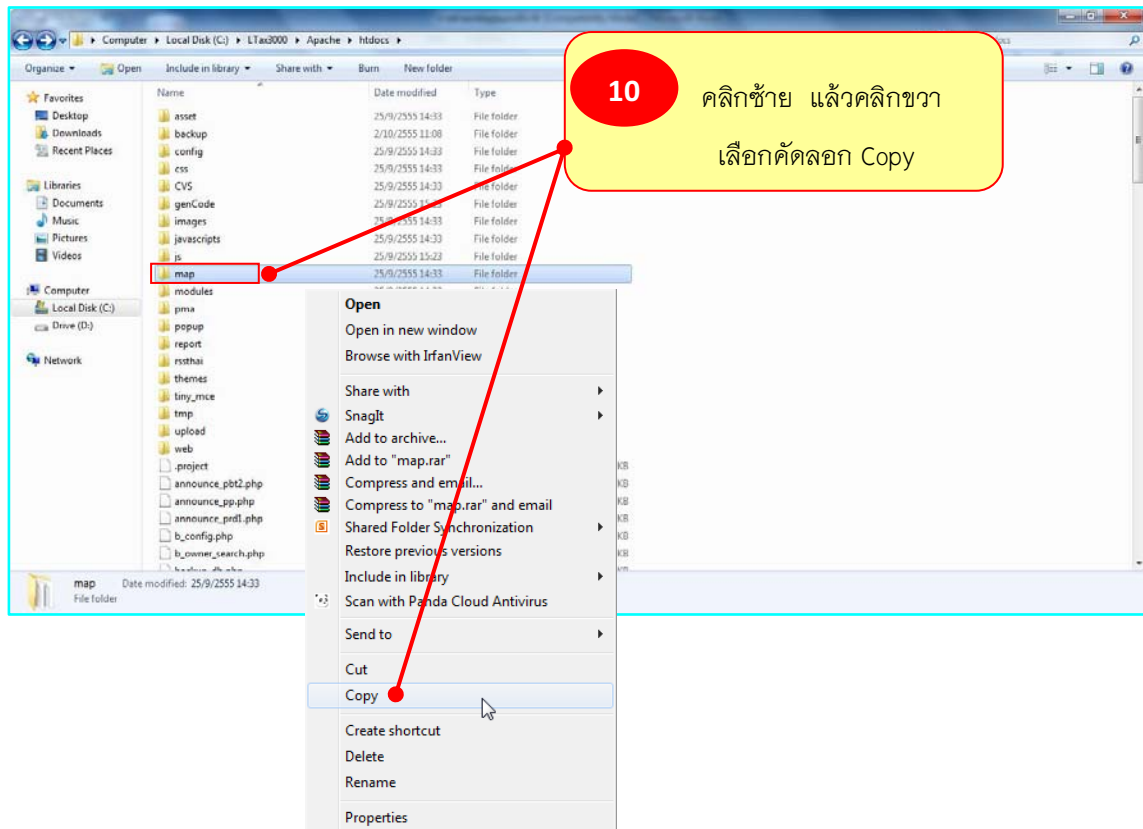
Computer ▸ Local Disk (C:) ▸ LTax3000 ▸ Apache ▸ htdocs ▸

Organize ▾ Open Include in library ▾ Share with ▾ Burn New folder

10

คลิกซ้าย แล้วคลิกขวา

เลือกคัดลอก Copy

Favorites
Desktop
Downloads
Recent Places

Libraries
Documents
Music
Pictures
Videos

Computer
Local Disk (C:)
Drive (D:)

Network

| Name | Date modified | Type |
|---|---|---|
| asset | 25/9/2555 14:33 | File folder |
| backup | 2/10/2555 11:08 | File folder |
| config | 25/9/2555 14:33 | File folder |
| css | 25/9/2555 14:33 | File folder |
| CVS | 25/9/2555 14:33 | File folder |
| genCode | 25/9/2555 15:33 | File folder |
| images | 25/9/2555 14:33 | File folder |
| javascripts | 25/9/2555 14:33 | File folder |
| js | 25/9/2555 15:23 | File folder |
| map | 25/9/2555 14:33 | File folder |
| modules | | |
| pma | | |
| popup | | |
| report | | |
| rssthai | | |
| themes | | |
| tiny_mce | | |
| tmp | | |
| upload | | |
| web | | |
| .project | | |
| announce_pbt2.php | | |
| announce_pp.php | | |
| announce_prd1.php | | |
| b_config.php | | |
| b_owner_search.php | | |

map Date modified: 25/9/2555 14:33
File folder

Open
Open in new window
Browse with IrfanView
Share with
SnagIt
Add to archive...
Add to "map.rar"
Compress and email...
Compress to "map.rar" and email
Shared Folder Synchronization
Restore previous versions
Include in library
Scan with Panda Cloud Antivirus
Send to
Cut
Copy
Create shortcut
Delete
Rename
Properties